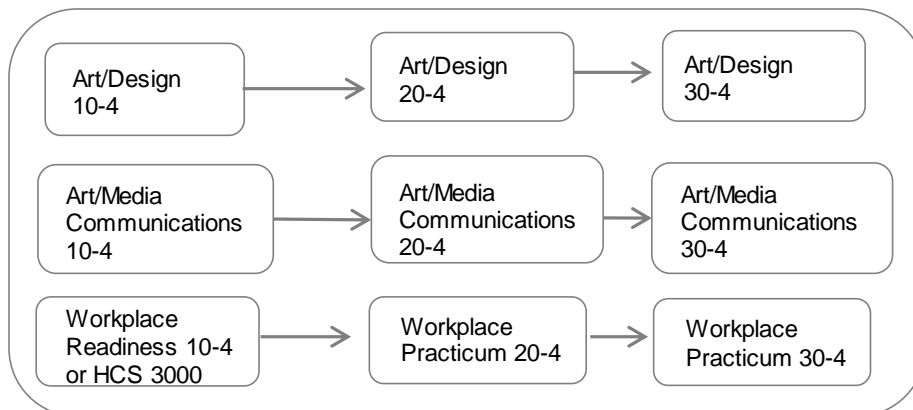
Art/Design 10-4

Art/Design 20-4

Art/Design 30-4

Art/Media Communications 10-4

Art/Media Communications 20-4

Art/Media Communications 30-4

Workplace Readiness 10-4 or HCS 3000

Workplace Practicum 20-4

Workplace Practicum 30-4